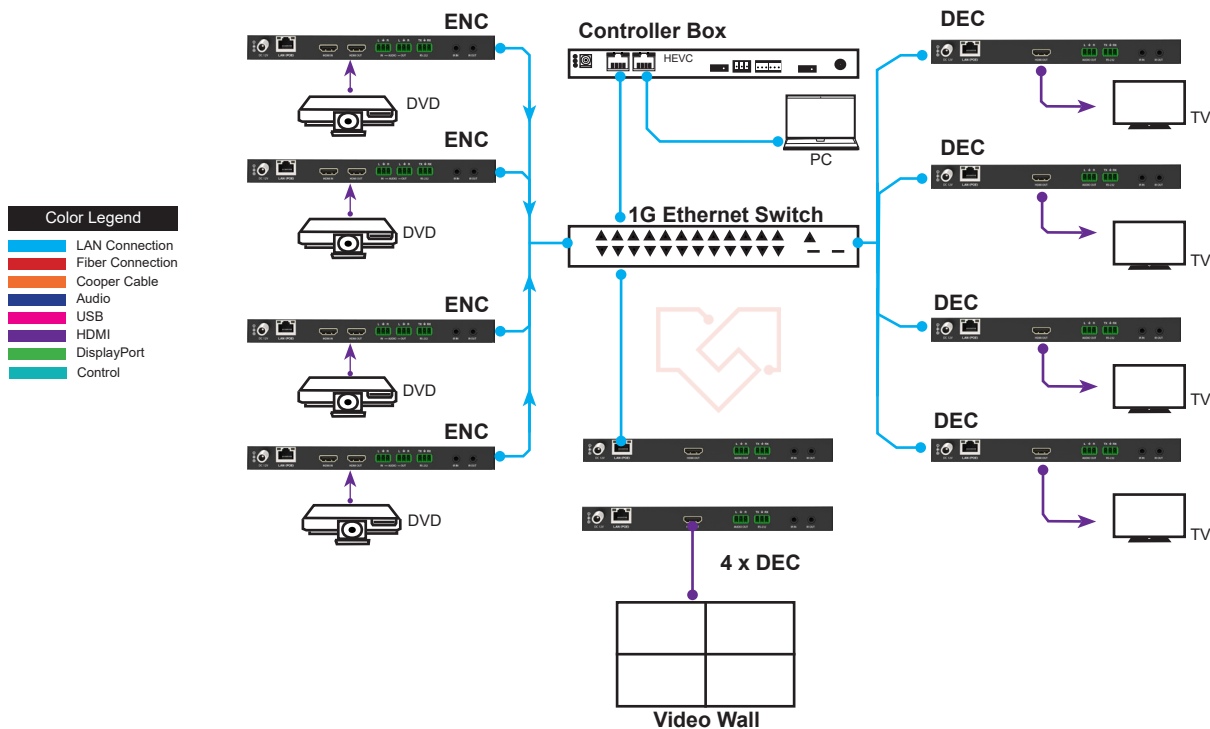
Color Legend
LAN Connection
Fiber Connection
Cooper Cable
Audio
USB
HDMI
DisplayPort
Control

ENC
DVD
ENC
DVD
ENC
DVD
ENC
DVD

Controller Box
HEVC
PC

1G Ethernet Switch

4 x DEC

Video Wall

DEC
TV
DEC
TV
DEC
TV
DEC
TV